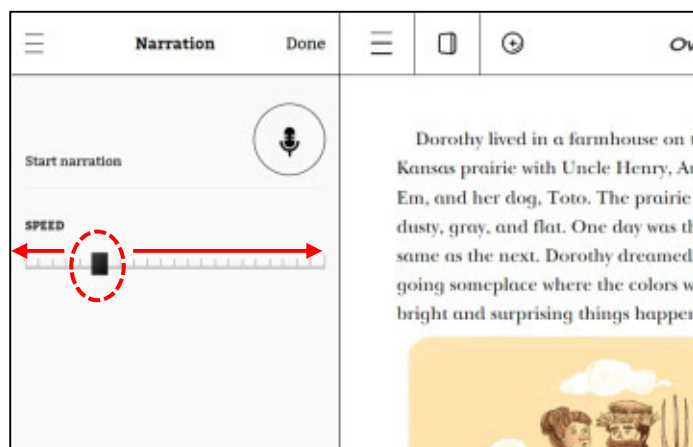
Narration

Done

Start narration

SPEED

Ov

Dorothy lived in a farmhouse on t
Kansas prairie with Uncle Henry, A
Em, and her dog, Toto. The prairie
dusty, gray, and flat. One day was th
same as the next. Dorothy dreamed
going someplace where the colors w
bright and surprising things happen